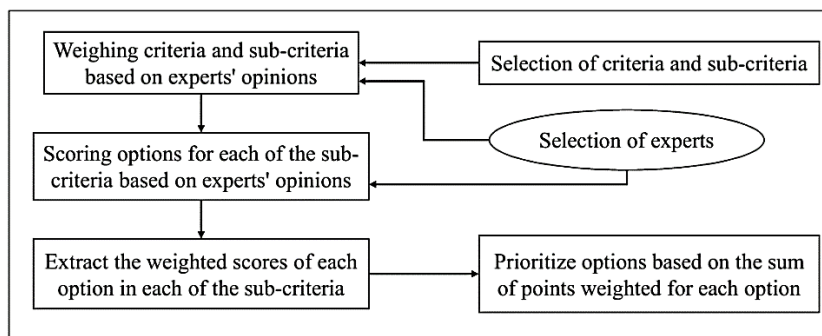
Weighing criteria and sub-criteria based on experts' opinions

Selection of criteria and sub-criteria

Selection of experts

Scoring options for each of the sub-criteria based on experts' opinions

Extract the weighted scores of each option in each of the sub-criteria

Prioritize options based on the sum of points weighted for each option